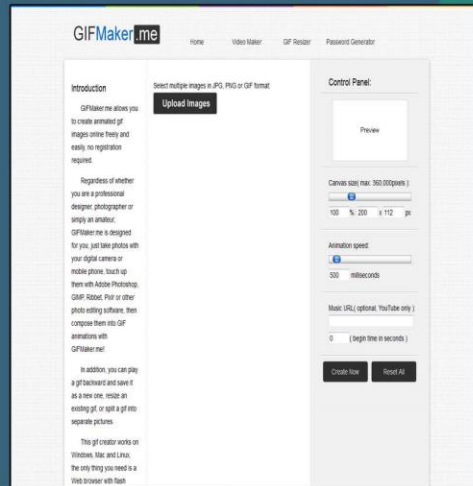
GIFMaker.me

Home Video Maker GIF Resizer Password Generator

Introduction

GIFMaker.me allows you to create animated gif images online freely and easily, no registration required.

Regardless of whether you are a professional designer, photographer or simply an amateur, GIFMaker.me is designed for you, just take photos with your digital camera or mobile phone, touch up them with Adobe Photoshop, GIMP, Ribbet, Pixlr or other photo editing software, then compose them into GIF animations with GIFMaker.me!

In addition, you can play a gif backward and save it as a new one, resize an existing gif, or split a gif into separate pictures.

This gif creator works on Windows, Mac and Linux, the only thing you need is a Web browser with flash

Select multiple images in JPG, PNG or GIF format:

Upload Images

Control Panel:

Preview

Canvas size( max: 360,000pixels ):

100 %: 200 x 112 px

Animation speed:

500 milliseconds

Music URL( optional, YouTube only ):

0 ( begin time in seconds )

Create Now Reset All